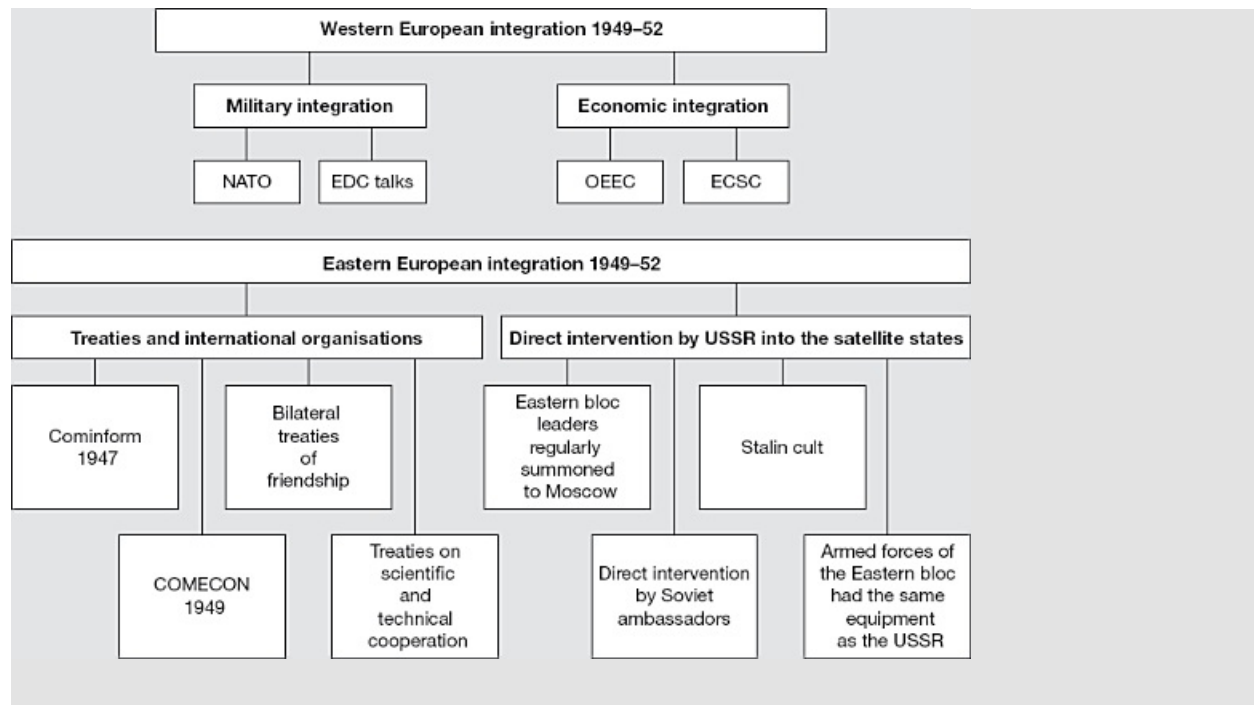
Western European integration 1949–52

Military integration

NATO

EDC talks

Economic integration

OEEC

ECSC

Eastern European integration 1949–52

Treaties and international organisations

Cominform 1947

Bilateral treaties of friendship

COMECON 1949

Treaties on scientific and technical cooperation

Direct intervention by USSR into the satellite states

Eastern bloc leaders regularly summoned to Moscow

Stalin cult

Direct intervention by Soviet ambassadors

Armed forces of the Eastern bloc had the same equipment as the USSR